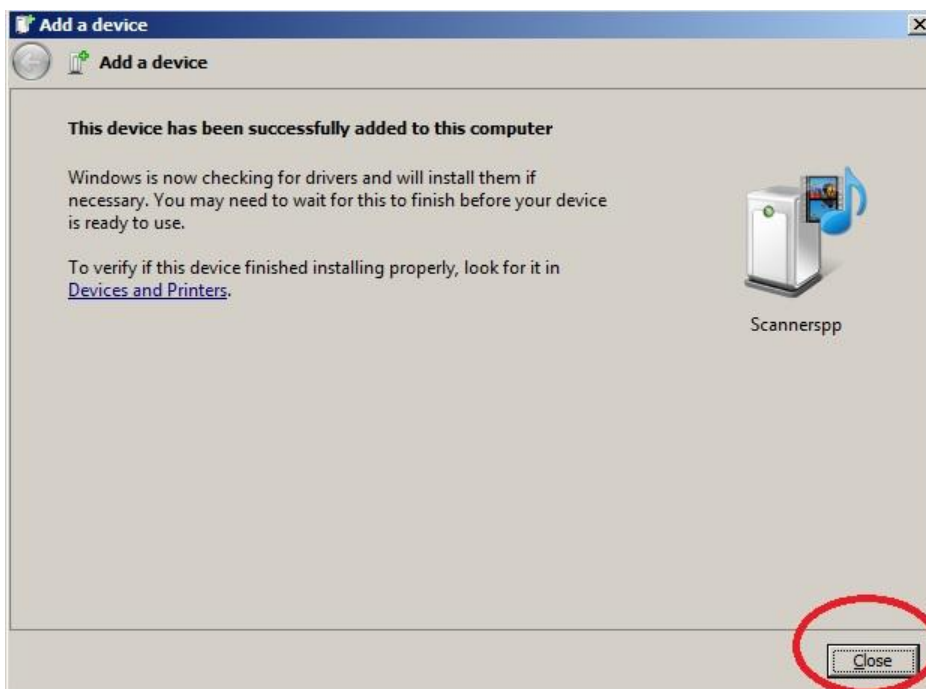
Add a device

Add a device

This device has been successfully added to this computer

Windows is now checking for drivers and will install them if necessary. You may need to wait for this to finish before your device is ready to use.

To verify if this device finished installing properly, look for it in Devices and Printers.

Scannerspp

Close